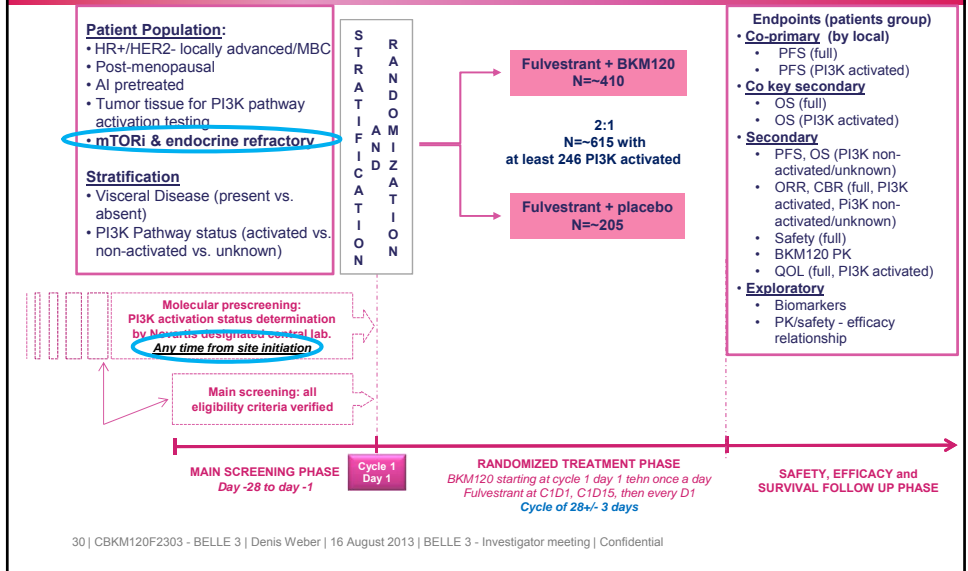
Patient Population:
• HR+/HER2- locally advanced/MBC
• Post-menopausal
• AI pretreated
• Tumor tissue for PI3K pathway activation testing
• mTORi & endocrine refractory

Stratification
• Visceral Disease (present vs. absent)
• PI3K Pathway status (activated vs. non-activated vs. unknown)

STRATIFICATION AND RANDOMIZATION

Fulvestrant + BKM120
N=~410

2:1
N=~615 with at least 246 PI3K activated

Fulvestrant + placebo
N=~205

Endpoints (patients group)
• Co-primary (by local)
• PFS (full)
• PFS (PI3K activated)
• Co key secondary
• OS (full)
• OS (PI3K activated)
• Secondary
• PFS, OS (PI3K non-activated/unknown)
• ORR, CBR (full, PI3K activated, Pi3K non-activated/unknown)
• Safety (full)
• BKM120 PK
• QOL (full, PI3K activated)
• Exploratory
• Biomarkers
• PK/safety - efficacy relationship

Molecular prescreening: PI3K activation status determination by Novartis designated central lab.
Any time from site initiation

Main screening: all eligibility criteria verified

MAIN SCREENING PHASE
Day -28 to day -1

Cycle 1
Day 1

RANDOMIZED TREATMENT PHASE
BKM120 starting at cycle 1 day 1 tehn once a day
Fulvestrant at C1D1, C1D15, then every D1
Cycle of 28+/- 3 days

SAFETY, EFFICACY and SURVIVAL FOLLOW UP PHASE

30 | CBKM120F2303 - BELLE 3 | Denis Weber | 16 August 2013 | BELLE 3 - Investigator meeting | Confidential